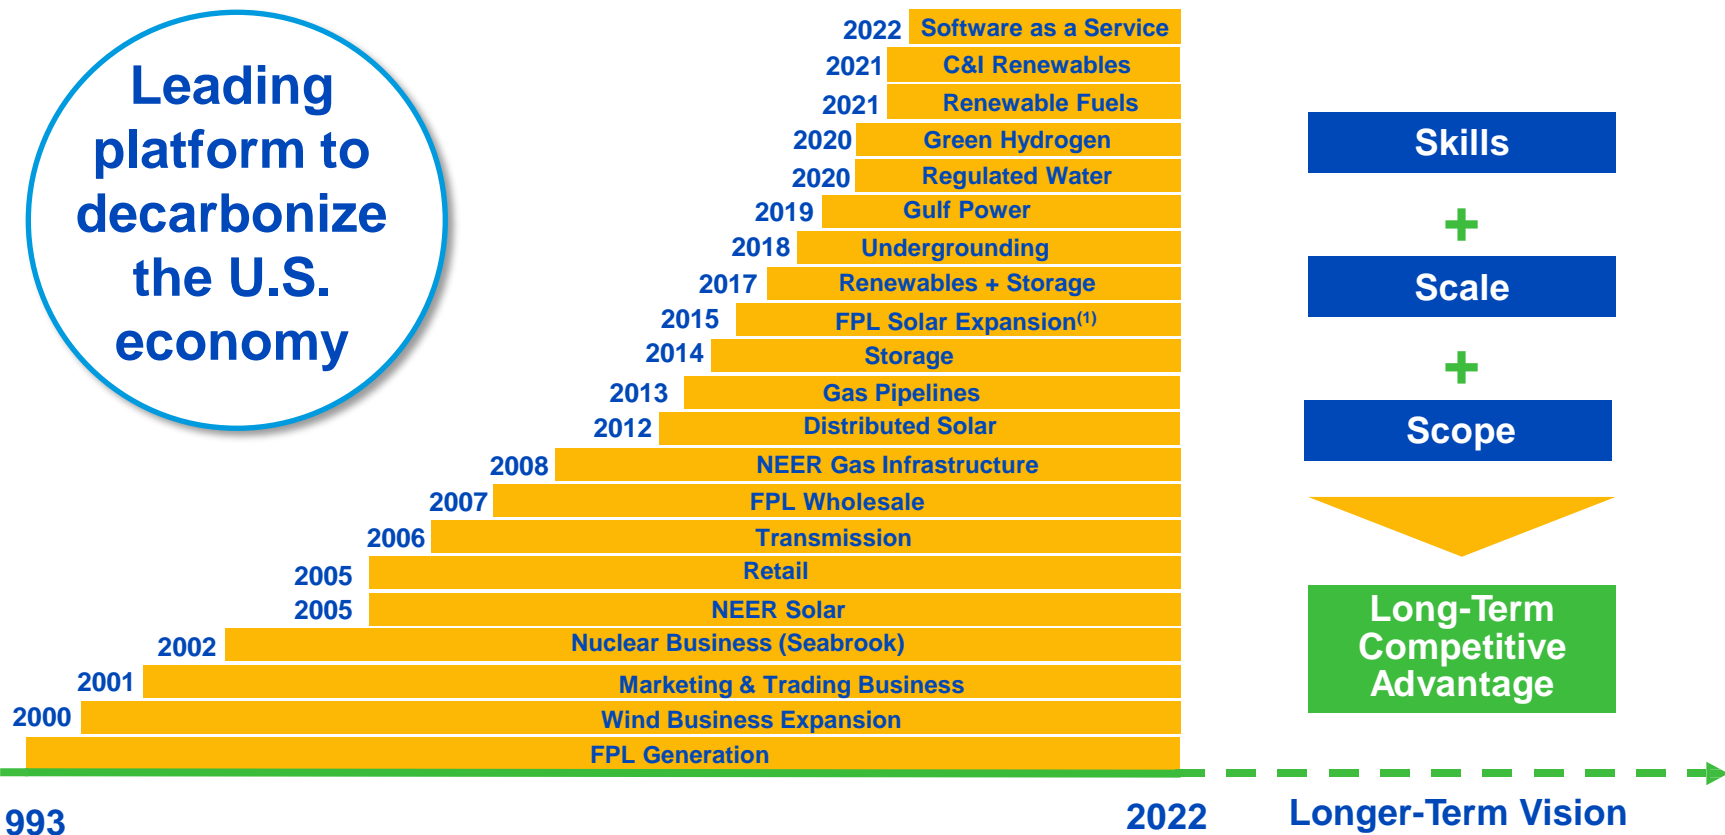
Leading platform to decarbonize the U.S. economy

2022 Software as a Service
2021 C&I Renewables
2021 Renewable Fuels
2020 Green Hydrogen
2020 Regulated Water
2019 Gulf Power
2018 Undergrounding
2017 Renewables + Storage
2015 FPL Solar Expansion$^{(1)}$
2014 Storage
2013 Gas Pipelines
2012 Distributed Solar
2008 NEER Gas Infrastructure
2007 FPL Wholesale
2006 Transmission
2005 Retail
2005 NEER Solar
2002 Nuclear Business (Seabrook)
2001 Marketing & Trading Business
2000 Wind Business Expansion
FPL Generation

Skills
+
Scale
+
Scope

Long-Term Competitive Advantage

993
2022
Longer-Term Vision